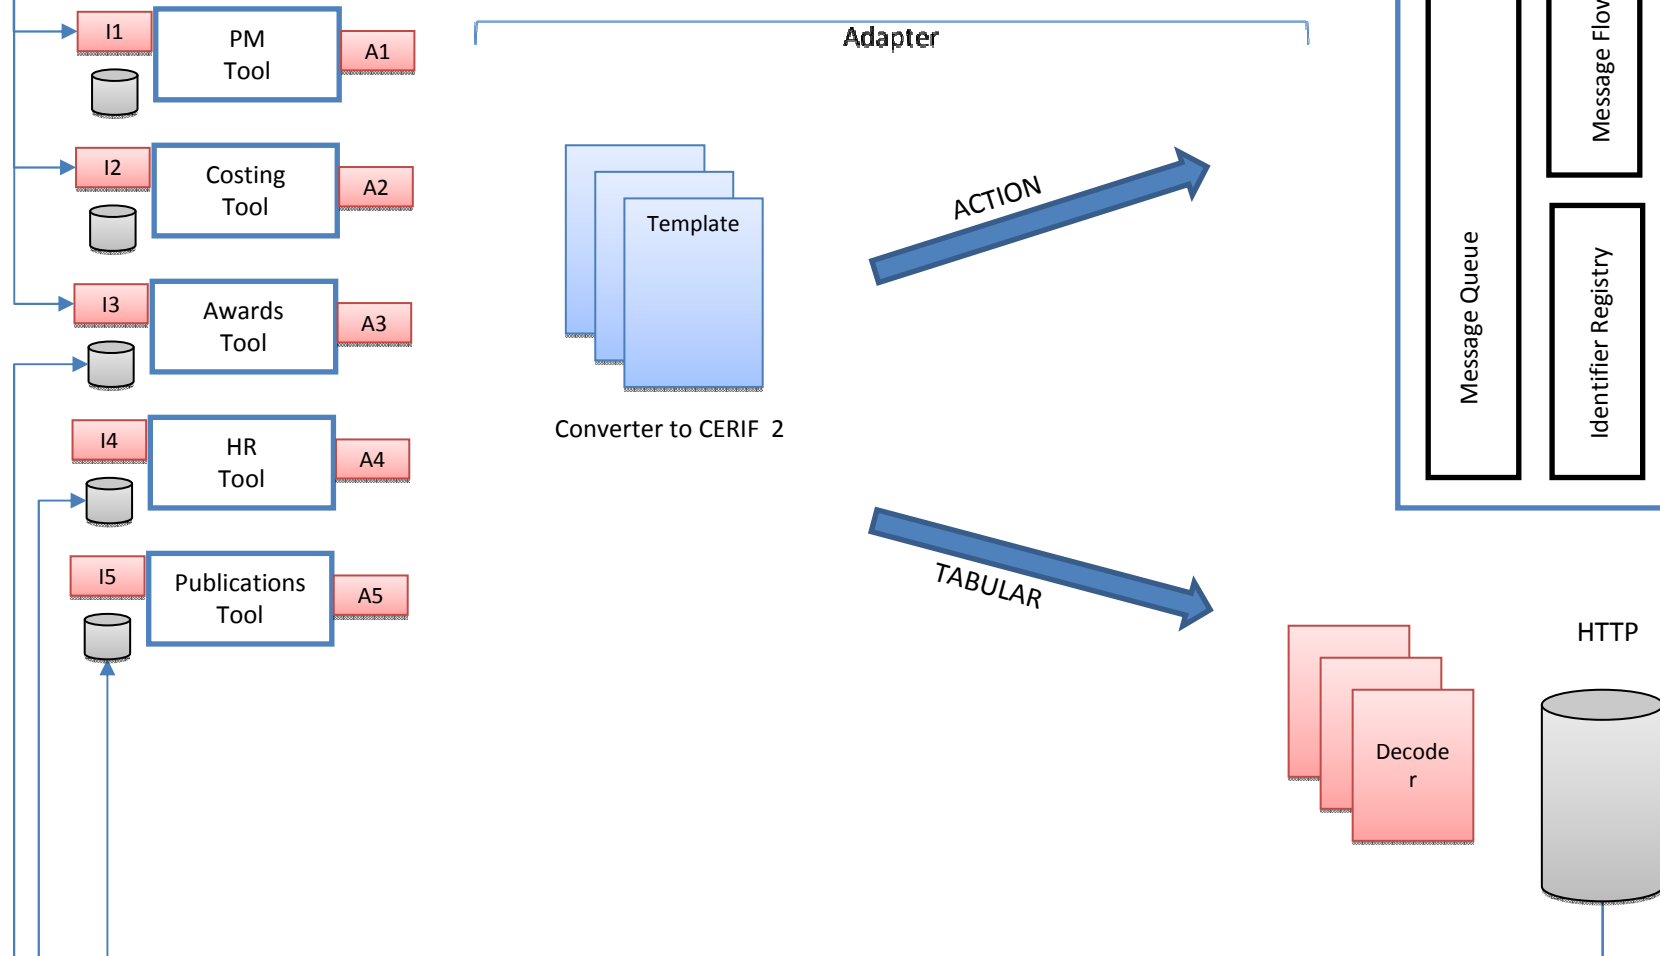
I1
PM Tool
A1

I2
Costing Tool
A2

I3
Awards Tool
A3

I4
HR Tool
A4

I5
Publications Tool
A5

Adapter

Template

Converter to CERIF 2

ACTION

TABULAR

Message Queue

Message Flo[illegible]

Identifier Registry

HTTP

Decode r